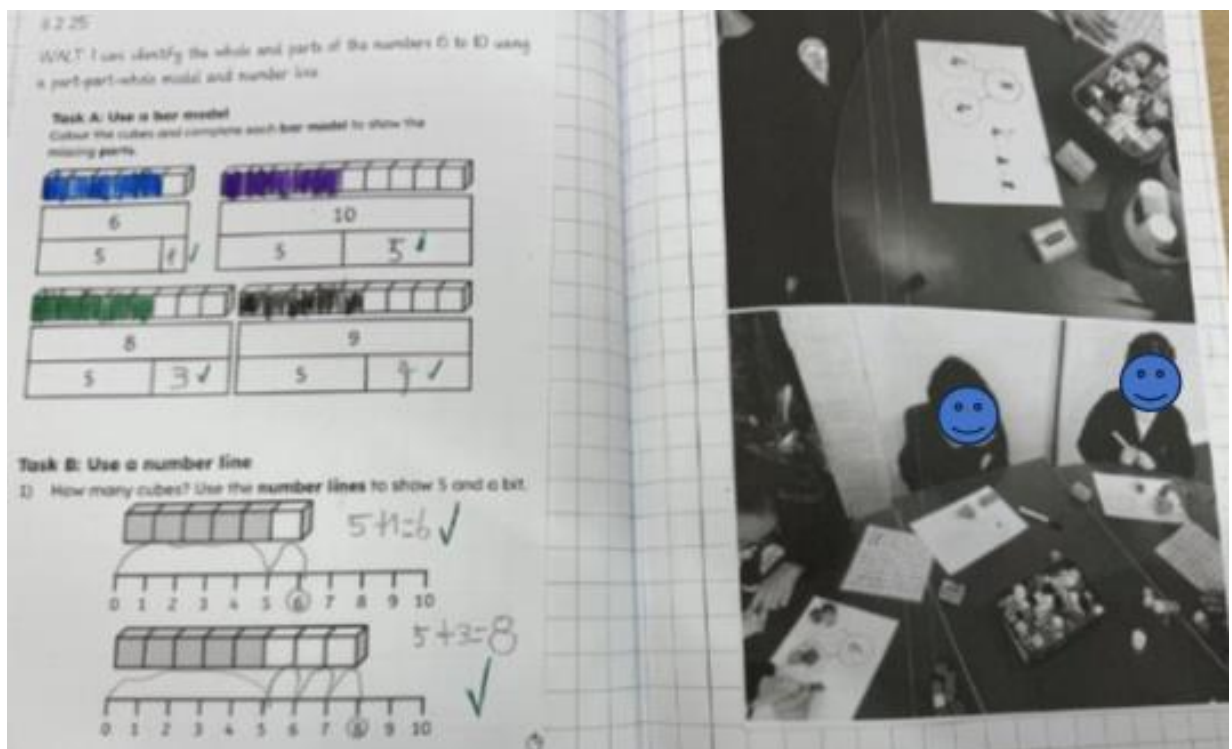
6.2.25

WALT I can identify the whole and parts of the numbers 6 to 10 using a part-part-whole model and number line

Task A: Use a bar model!
Colour the cubes and complete each bar model to show the missing parts.

| 6 | |
|---|---|
| 5 | 1 ✓ |

| 10 | |
|---|---|
| 5 | 5 ✓ |

| 8 | |
|---|---|
| 5 | 3 ✓ |

| 9 | |
|---|---|
| 5 | 4 ✓ |

Task B: Use a number line
1) How many cubes? Use the number lines to show 5 and a bit.

5+1=6 ✓

0 1 2 3 4 5 6 7 8 9 10

5+3=8

✓

0 1 2 3 4 5 6 7 8 9 10